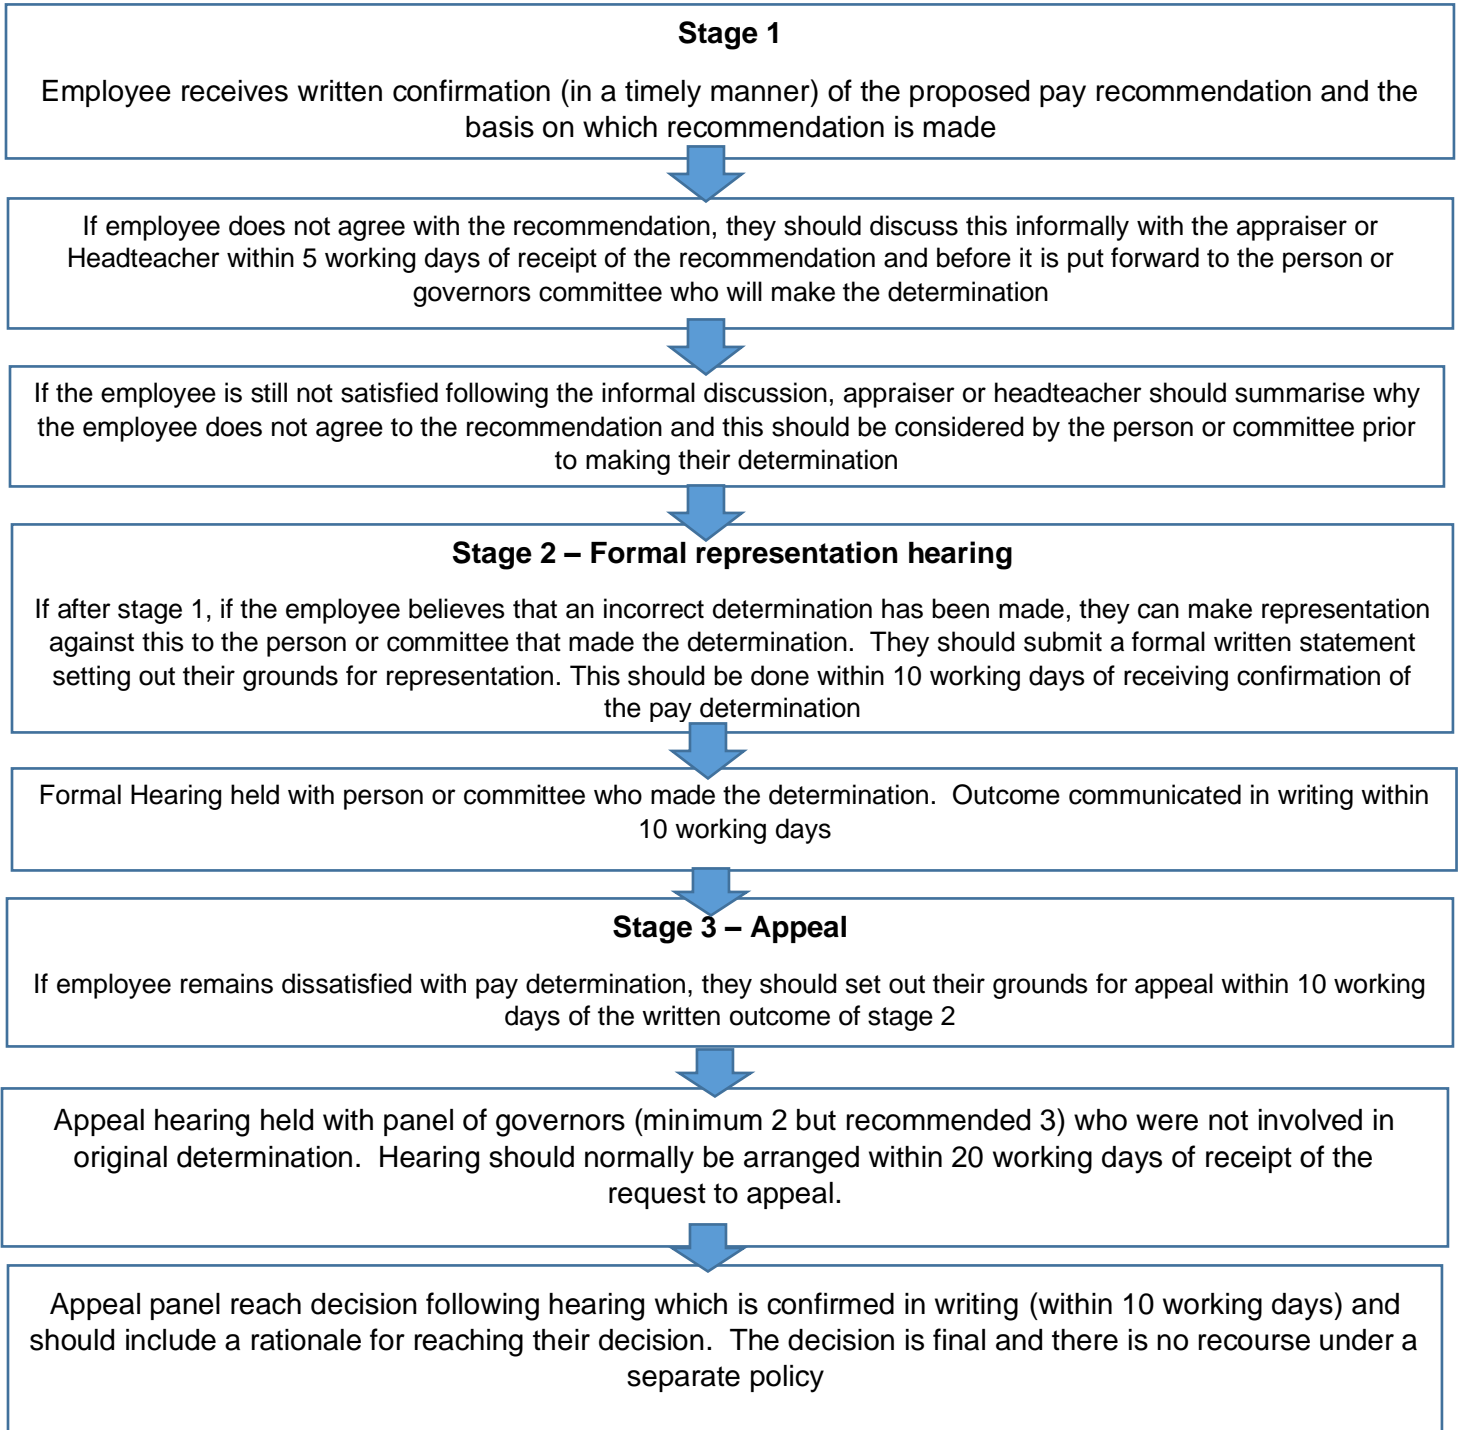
**Stage 1**

Employee receives written confirmation (in a timely manner) of the proposed pay recommendation and the basis on which recommendation is made

If employee does not agree with the recommendation, they should discuss this informally with the appraiser or Headteacher within 5 working days of receipt of the recommendation and before it is put forward to the person or governors committee who will make the determination

If the employee is still not satisfied following the informal discussion, appraiser or headteacher should summarise why the employee does not agree to the recommendation and this should be considered by the person or committee prior to making their determination

**Stage 2 – Formal representation hearing**

If after stage 1, if the employee believes that an incorrect determination has been made, they can make representation against this to the person or committee that made the determination. They should submit a formal written statement setting out their grounds for representation. This should be done within 10 working days of receiving confirmation of the pay determination

Formal Hearing held with person or committee who made the determination. Outcome communicated in writing within 10 working days

**Stage 3 – Appeal**

If employee remains dissatisfied with pay determination, they should set out their grounds for appeal within 10 working days of the written outcome of stage 2

Appeal hearing held with panel of governors (minimum 2 but recommended 3) who were not involved in original determination. Hearing should normally be arranged within 20 working days of receipt of the request to appeal.

Appeal panel reach decision following hearing which is confirmed in writing (within 10 working days) and should include a rationale for reaching their decision. The decision is final and there is no recourse under a separate policy